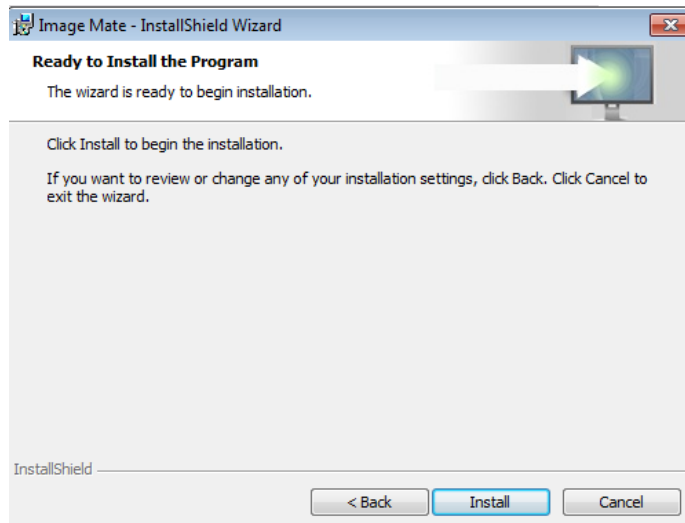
Image Mate - InstallShield Wizard

Ready to Install the Program

The wizard is ready to begin installation.

Click Install to begin the installation.

If you want to review or change any of your installation settings, click Back. Click Cancel to exit the wizard.

InstallShield

< Back

Install

Cancel